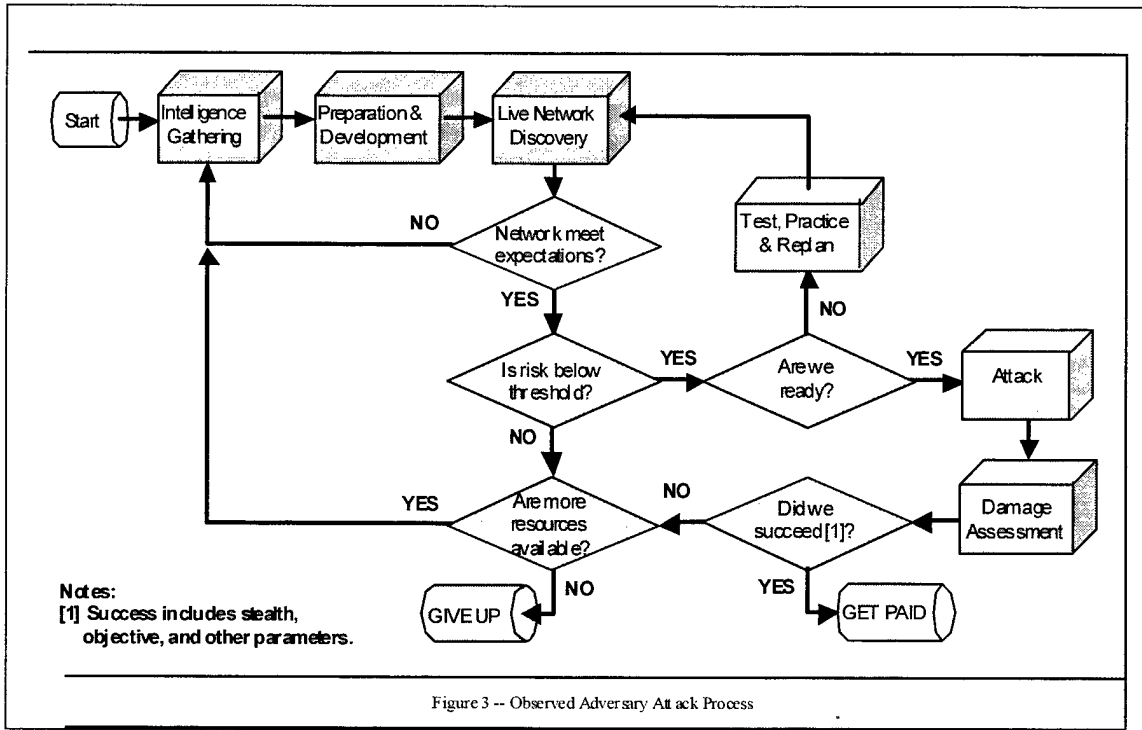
Start

Intelligence Gathering

Preparation & Development

Live Network Discovery

Test, Practice & Replan

NO

Network meet expectations?

YES

NO

Is risk below threshold?

YES

Are we ready?

YES

Attack

NO

Damage Assessment

YES

Are more resources available?

NO

Did we succeed [1]?

NO

YES

GIVE UP

GET PAID

Notes:
[1] Success includes stealth, objective, and other parameters.

Figure 3 -- Observed Adversary Attack Process